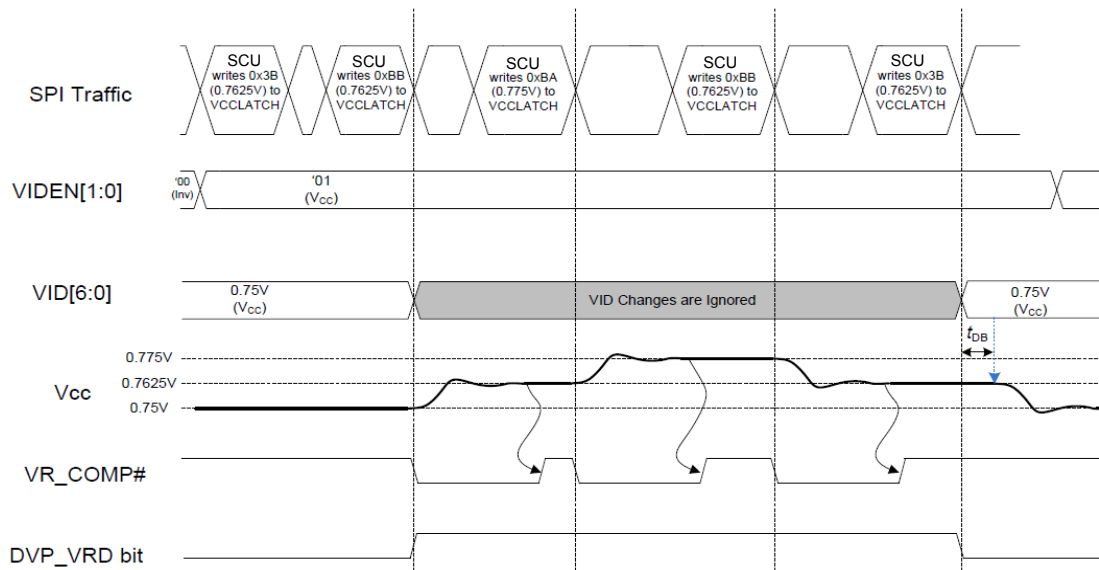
SPI Traffic

SCU writes 0x3B (0.7625V) to VCCLATCH

SCU writes 0xBB (0.7625V) to VCCLATCH

SCU writes 0xBA (0.775V) to VCCLATCH

SCU writes 0xBB (0.7625V) to VCCLATCH

SCU writes 0x3B (0.7625V) to VCCLATCH

VIDEN[1:0]

'00 (Inv)

'01 ($V_{CC}$)

VID[6:0]

0.75V ($V_{CC}$)

VID Changes are Ignored

0.75V ($V_{CC}$)

$t_{DB}$

0.775V

0.7625V

0.75V

Vcc

VR_COMP#

DVP_VRD bit